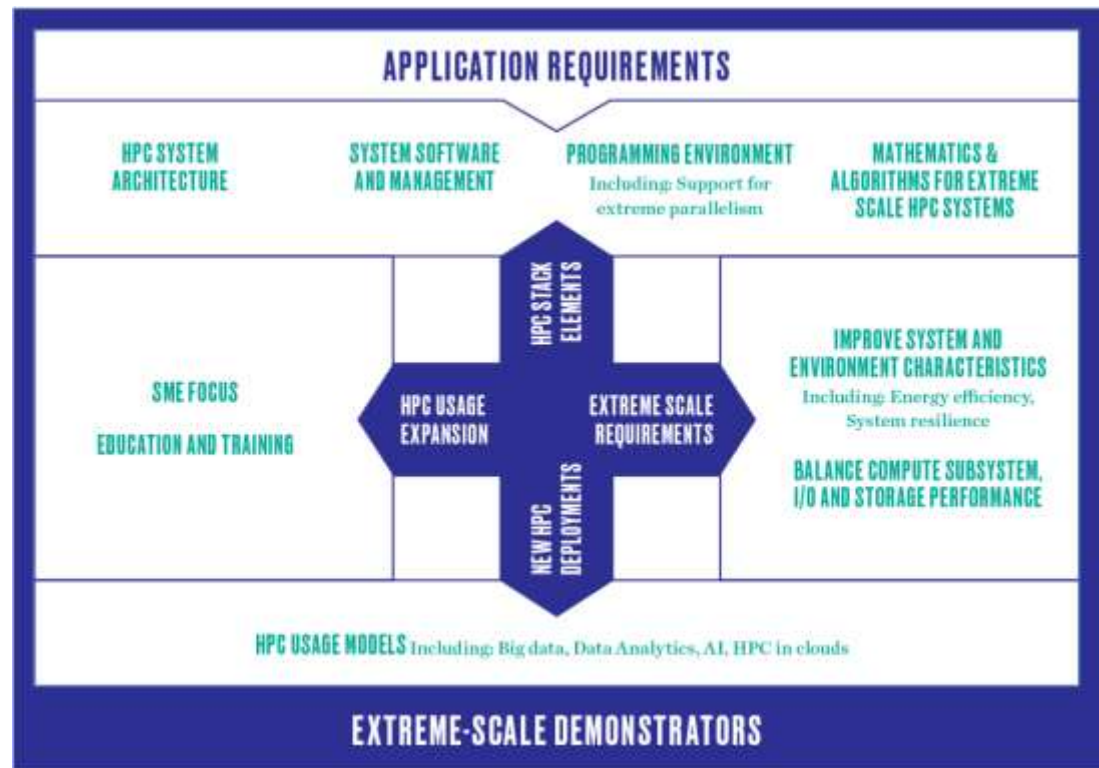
APPLICATION REQUIREMENTS

HPC SYSTEM ARCHITECTURE

SYSTEM SOFTWARE AND MANAGEMENT

PROGRAMMING ENVIRONMENT
Including: Support for extreme parallelism

MATHEMATICS & ALGORITHMS FOR EXTREME SCALE HPC SYSTEMS

HPC STACK ELEMENTS

SME FOCUS

EDUCATION AND TRAINING

HPC USAGE EXPANSION

EXTREME SCALE REQUIREMENTS

IMPROVE SYSTEM AND ENVIRONMENT CHARACTERISTICS
Including: Energy efficiency, System resilience

BALANCE COMPUTE SUBSYSTEM, I/O AND STORAGE PERFORMANCE

NEW HPC DEPLOYMENTS

HPC USAGE MODELS Including: Big data, Data Analytics, AI, HPC in clouds

EXTREME-SCALE DEMONSTRATORS